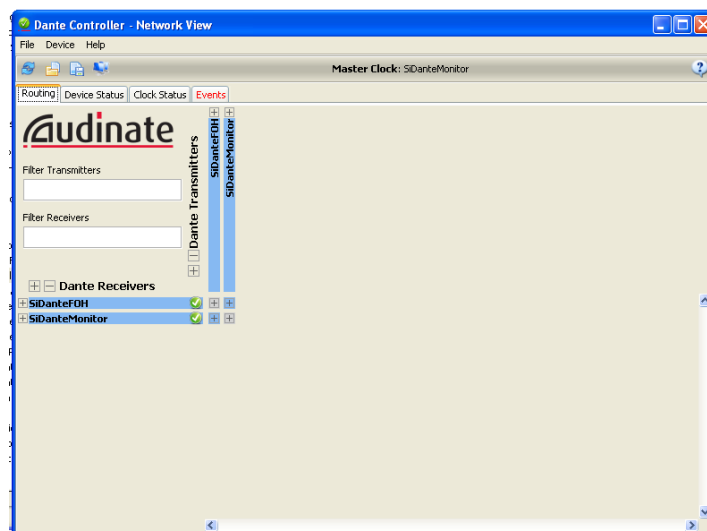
Dante Controller - Network View

File Device Help

Master Clock: SiDanteMonitor

Routing | Device Status | Clock Status | Events

Audinate

Filter Transmitters

Filter Receivers

Dante Transmitters

SiDanteFOH

SiDanteMonitor

Dante Receivers

SiDanteFOH

SiDanteMonitor